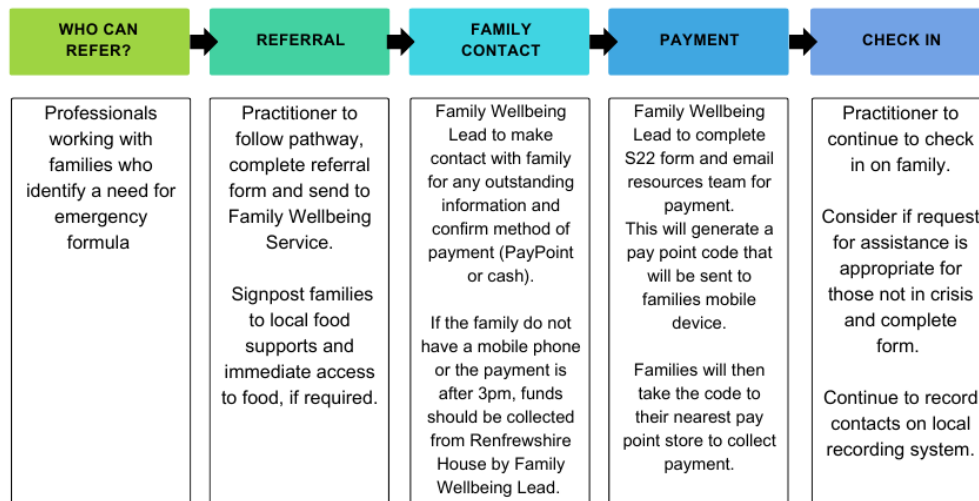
WHO CAN REFER?

REFERRAL

FAMILY CONTACT

PAYMENT

CHECK IN

Professionals working with families who identify a need for emergency formula

Practitioner to follow pathway, complete referral form and send to Family Wellbeing Service.

Signpost families to local food supports and immediate access to food, if required.

Family Wellbeing Lead to make contact with family for any outstanding information and confirm method of payment (PayPoint or cash).

If the family do not have a mobile phone or the payment is after 3pm, funds should be collected from Renfrewshire House by Family Wellbeing Lead.

Family Wellbeing Lead to complete S22 form and email resources team for payment.
This will generate a pay point code that will be sent to families mobile device.

Families will then take the code to their nearest pay point store to collect payment.

Practitioner to continue to check in on family.

Consider if request for assistance is appropriate for those not in crisis and complete form.

Continue to record contacts on local recording system.